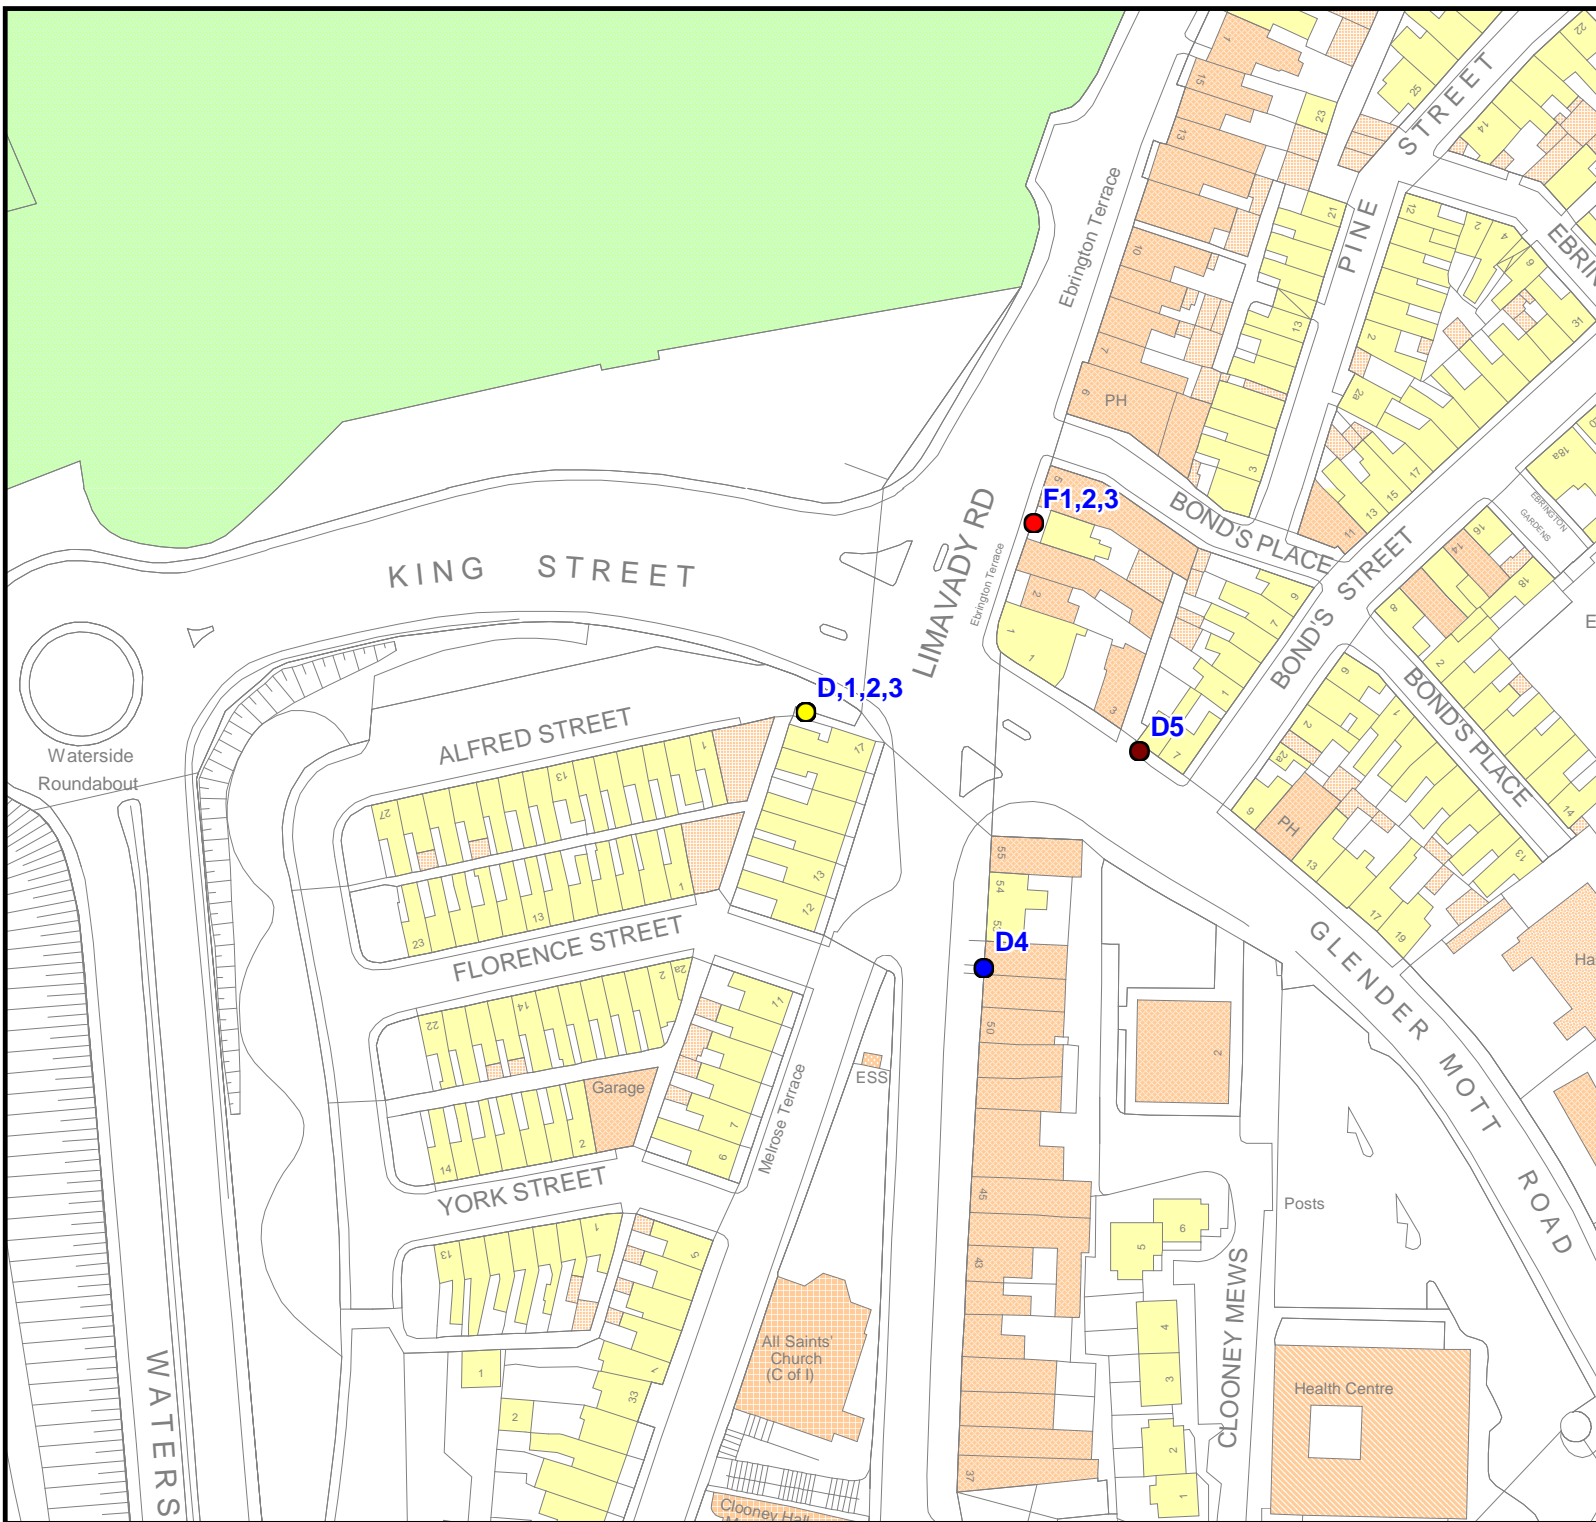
KING STREET

LIMAVADY RD

Ebrington Terrace

PINE STREET

EBRIN

BOND'S PLACE

BOND'S STREET

BOND'S PLACE

GLENDER MOTT ROAD

F1,2,3

D,1,2,3

D5

D4

PH

PH

Waterside Roundabout

ALFRED STREET

FLORENCE STREET

YORK STREET

Garage

Melrose Terrace

ESS

All Saints' Church (C of I)

Cloney Hall

CLOONEY MEWS

Posts

Health Centre

EBRINGTON GARDENS

WATERS

Ha

E

1 15 13 10 7 9 23 21 13 3 25 14 12 2 4 6 31 2 2a 17 15 13 11 18a 16 14 18 8 2 1 14 13 9 2 2a 6 13 17 19 9 2 1 1 3 9 7 1 7 17 13 12 27 13 1 23 13 1 22 14 2 2a 11 14 2 9 7 6 13 1 5 1 2 33 55 54 52 50 46 43 37 2 6 5 4 3 2 1